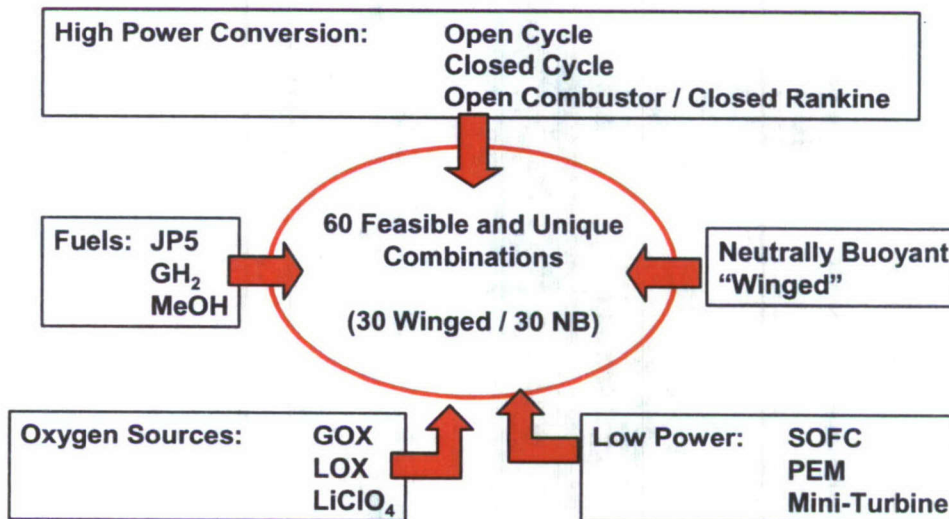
High Power Conversion: Open Cycle
Closed Cycle
Open Combustor / Closed Rankine

60 Feasible and Unique Combinations

(30 Winged / 30 NB)

Fuels: JP5
$GH_2$
MeOH

Neutrally Buoyant
"Winged"

Oxygen Sources: GOX
LOX
$LiClO_4$

Low Power: SOFC
PEM
Mini-Turbine